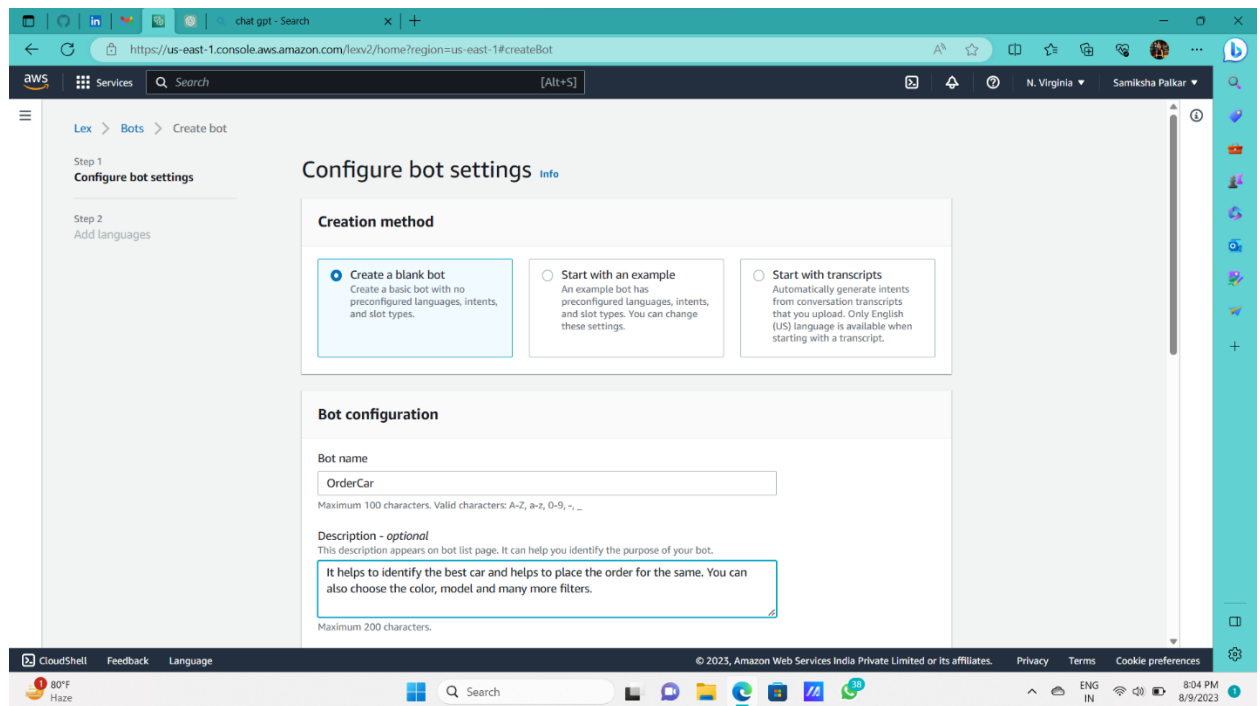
chat gpt - Search

https://us-east-1.console.aws.amazon.com/lexv2/home?region=us-east-1#createBot

aws Services Search [Alt+S] N. Virginia ▼ Samiksha Palkar ▼

Lex > Bots > Create bot

Step 1
Configure bot settings

Step 2
Add languages

Configure bot settings Info

Creation method

Create a blank bot
Create a basic bot with no preconfigured languages, intents, and slot types.

Start with an example
An example bot has preconfigured languages, intents, and slot types. You can change these settings.

Start with transcripts
Automatically generate intents from conversation transcripts that you upload. Only English (US) language is available when starting with a transcript.

Bot configuration

Bot name
OrderCar
Maximum 100 characters. Valid characters: A-Z, a-z, 0-9, -, _

Description - optional
This description appears on bot list page. It can help you identify the purpose of your bot.
It helps to identify the best car and helps to place the order for the same. You can also choose the color, model and many more filters.
Maximum 200 characters.

CloudShell Feedback Language © 2023, Amazon Web Services India Private Limited or its affiliates. Privacy Terms Cookie preferences

80°F
Haze
Search
ENG
IN
8:04 PM
8/9/2023